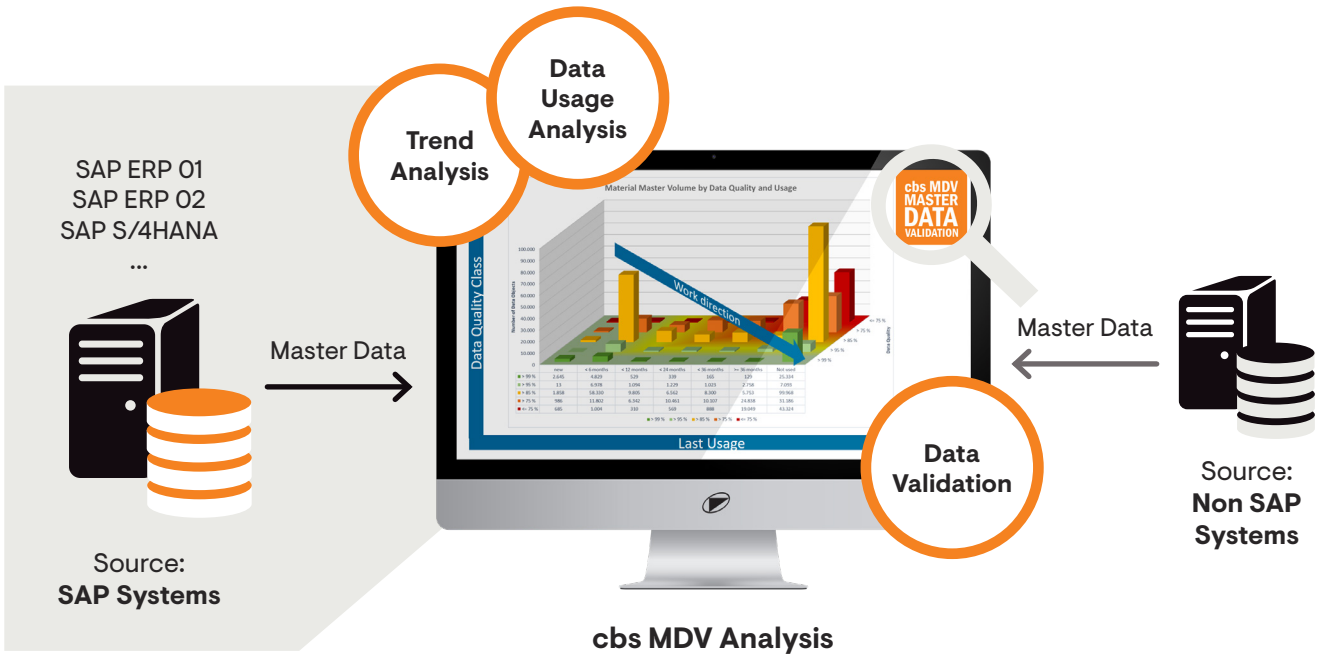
SAP ERP 01
SAP ERP 02
SAP S/4HANA
...

Source:
SAP Systems

Master Data

Trend Analysis

Data Usage Analysis

Material Master Volume by Data Quality and Usage

Data Quality Class

Work direction

Last Usage

cbs MDV MASTER DATA VALIDATION

Data Validation

Master Data

Source:
Non SAP Systems

cbs MDV Analysis